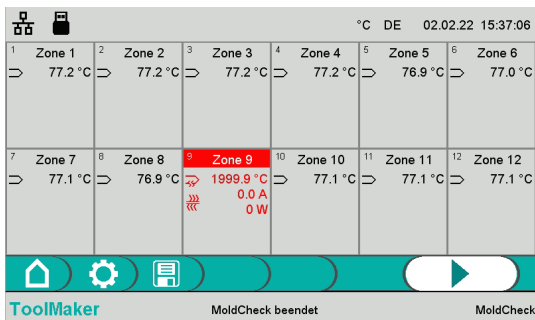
°C DE 02.02.22 15:37:06

| 1 Zone 1 | 2 Zone 2 | 3 Zone 3 | 4 Zone 4 | 5 Zone 5 | 6 Zone 6 |
|---|---|---|---|---|---|
| 77.2 °C | 77.2 °C | 77.2 °C | 77.2 °C | 76.9 °C | 77.0 °C |

| 7 Zone 7 | 8 Zone 8 | 9 Zone 9 | 10 Zone 10 | 11 Zone 11 | 12 Zone 12 |
|---|---|---|---|---|---|
| 77.1 °C | 76.9 °C | 1999.9 °C 0.0 A 0 W | 77.1 °C | 77.1 °C | 77.1 °C |

ToolMaker MoldCheck beendet MoldCheck